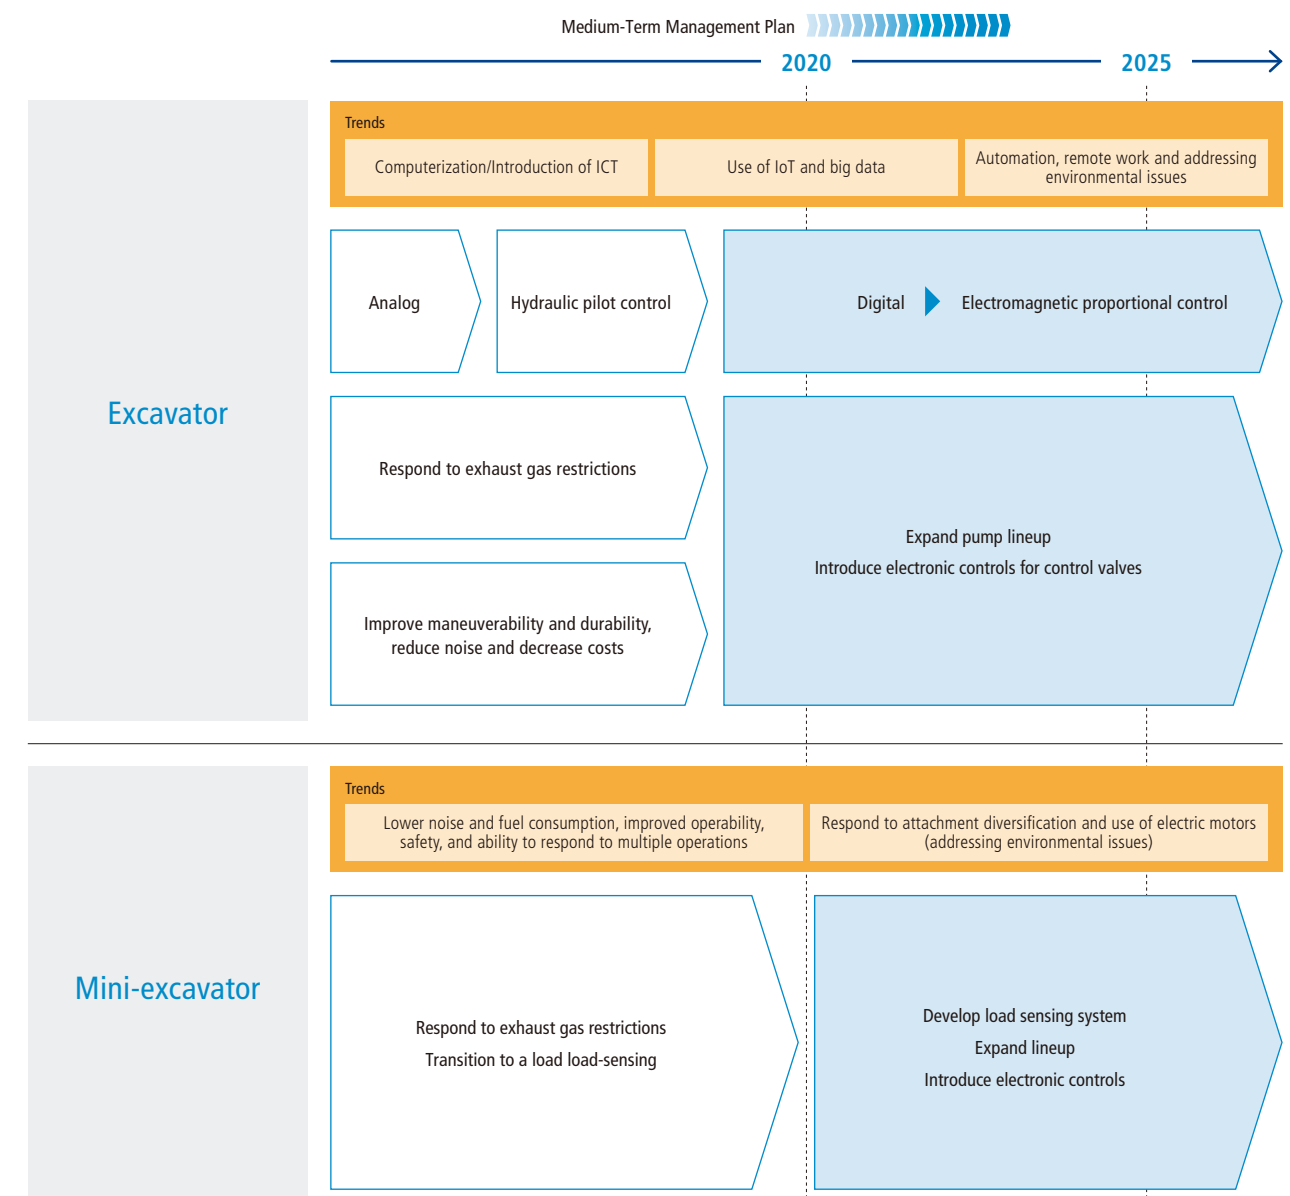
Medium-Term Management Plan

2020

2025

Excavator

Trends

Computerization/Introduction of ICT

Use of IoT and big data

Automation, remote work and addressing environmental issues

Analog

Hydraulic pilot control

Digital

Electromagnetic proportional control

Respond to exhaust gas restrictions

Improve maneuverability and durability, reduce noise and decrease costs

Expand pump lineup

Introduce electronic controls for control valves

Mini-excavator

Trends

Lower noise and fuel consumption, improved operability, safety, and ability to respond to multiple operations

Respond to attachment diversification and use of electric motors (addressing environmental issues)

Respond to exhaust gas restrictions

Transition to a load load-sensing

Develop load sensing system

Expand lineup

Introduce electronic controls